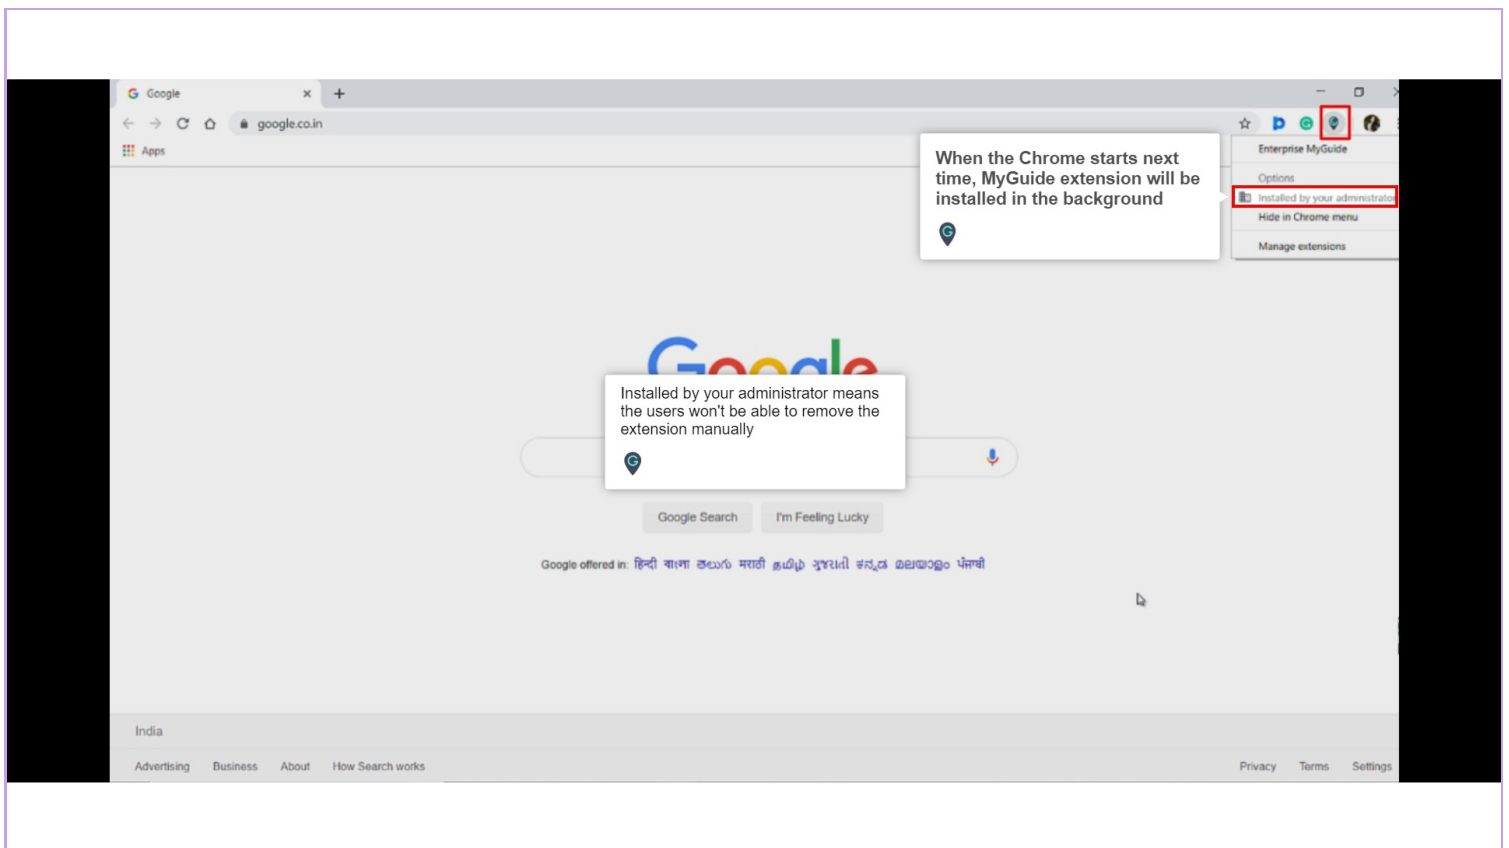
Google

google.co.in

Apps

When the Chrome starts next time, MyGuide extension will be installed in the background

Enterprise MyGuide

Options

Installed by your administrator

Hide in Chrome menu

Manage extensions

Installed by your administrator means the users won't be able to remove the extension manually

Google Search

I'm Feeling Lucky

Google offered in: हिन्दी বাংলা తెలుగు मराठी தமிழ் ગુજરાતી ಕನ್ನಡ മലയാളം ਪੰਜਾਬੀ

India

Advertising Business About How Search works

Privacy Terms Settings